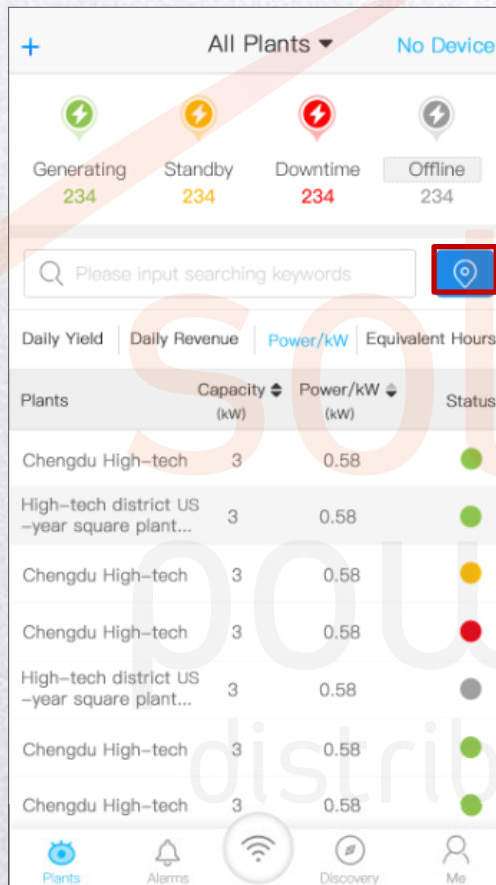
+ All Plants ▾ No Device

Generating 234 | Standby 234 | Downtime 234 | Offline 234

Please input searching keywords

Daily Yield | Daily Revenue | Power/kW | Equivalent Hours

| Plants | Capacity (kW) | Power/kW (kW) | Status |
|---|---|---|---|
| Chengdu High-tech | 3 | 0.58 | |
| High-tech district US -year square plant... | 3 | 0.58 | |
| Chengdu High-tech | 3 | 0.58 | |
| Chengdu High-tech | 3 | 0.58 | |
| High-tech district US -year square plant... | 3 | 0.58 | |
| Chengdu High-tech | 3 | 0.58 | |
| Chengdu High-tech | 3 | 0.58 | |

Plants | Alarms | Discovery | Me

sol pow distrib